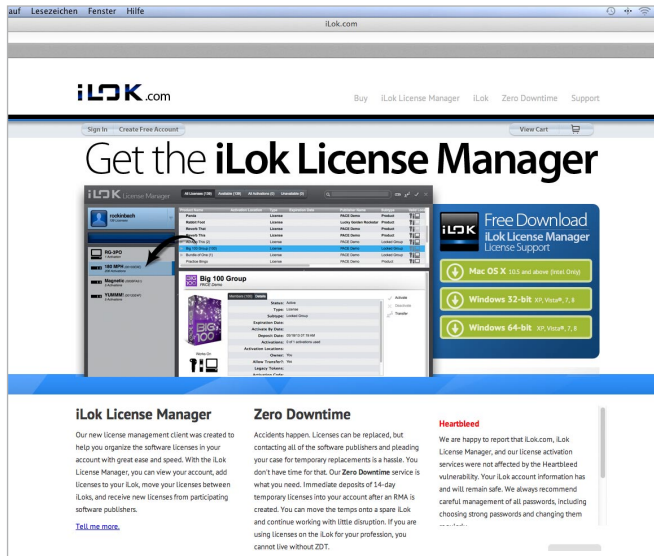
auf Lesezeichen Fenster Hilfe

iLok.com

iLOK.com

Buy iLok License Manager iLok Zero Downtime Support

Sign In Create Free Account

View Cart

Get the iLok License Manager

iLOK License Manager

All Licenses (136) Available (136) All Activations (2) Unavailable (0)

rockinbeh

RG-3PO

180 MPH

Magnolia

YUMMM!

Big 100 Group

PACE Demo

Free Download
iLok License Manager
License Support

Mac OS X 10.5 and above (Intel Only)

Windows 32-bit XP, Vista®, 7, 8

Windows 64-bit XP, Vista®, 7, 8

iLok License Manager

Our new license management client was created to help you organize the software licenses in your account with great ease and speed. With the iLok License Manager, you can view your account, add licenses to your iLok, move your licenses between iLoks, and receive new licenses from participating software publishers.

Tell me more.

Zero Downtime

Accidents happen. Licenses can be replaced, but contacting all of the software publishers and pleading your case for temporary replacements is a hassle. You don't have time for that. Our Zero Downtime service is what you need. Immediate deposits of 14-day temporary licenses into your account after an RMA is created. You can move the temps onto a spare iLok and continue working with little disruption. If you are using licenses on the iLok for your profession, you cannot live without ZDT.

Heartbleed

We are happy to report that iLok.com, iLok License Manager, and our license activation services were not affected by the Heartbleed vulnerability. Your iLok account information has and will remain safe. We always recommend careful management of all passwords, including choosing strong passwords and changing them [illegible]